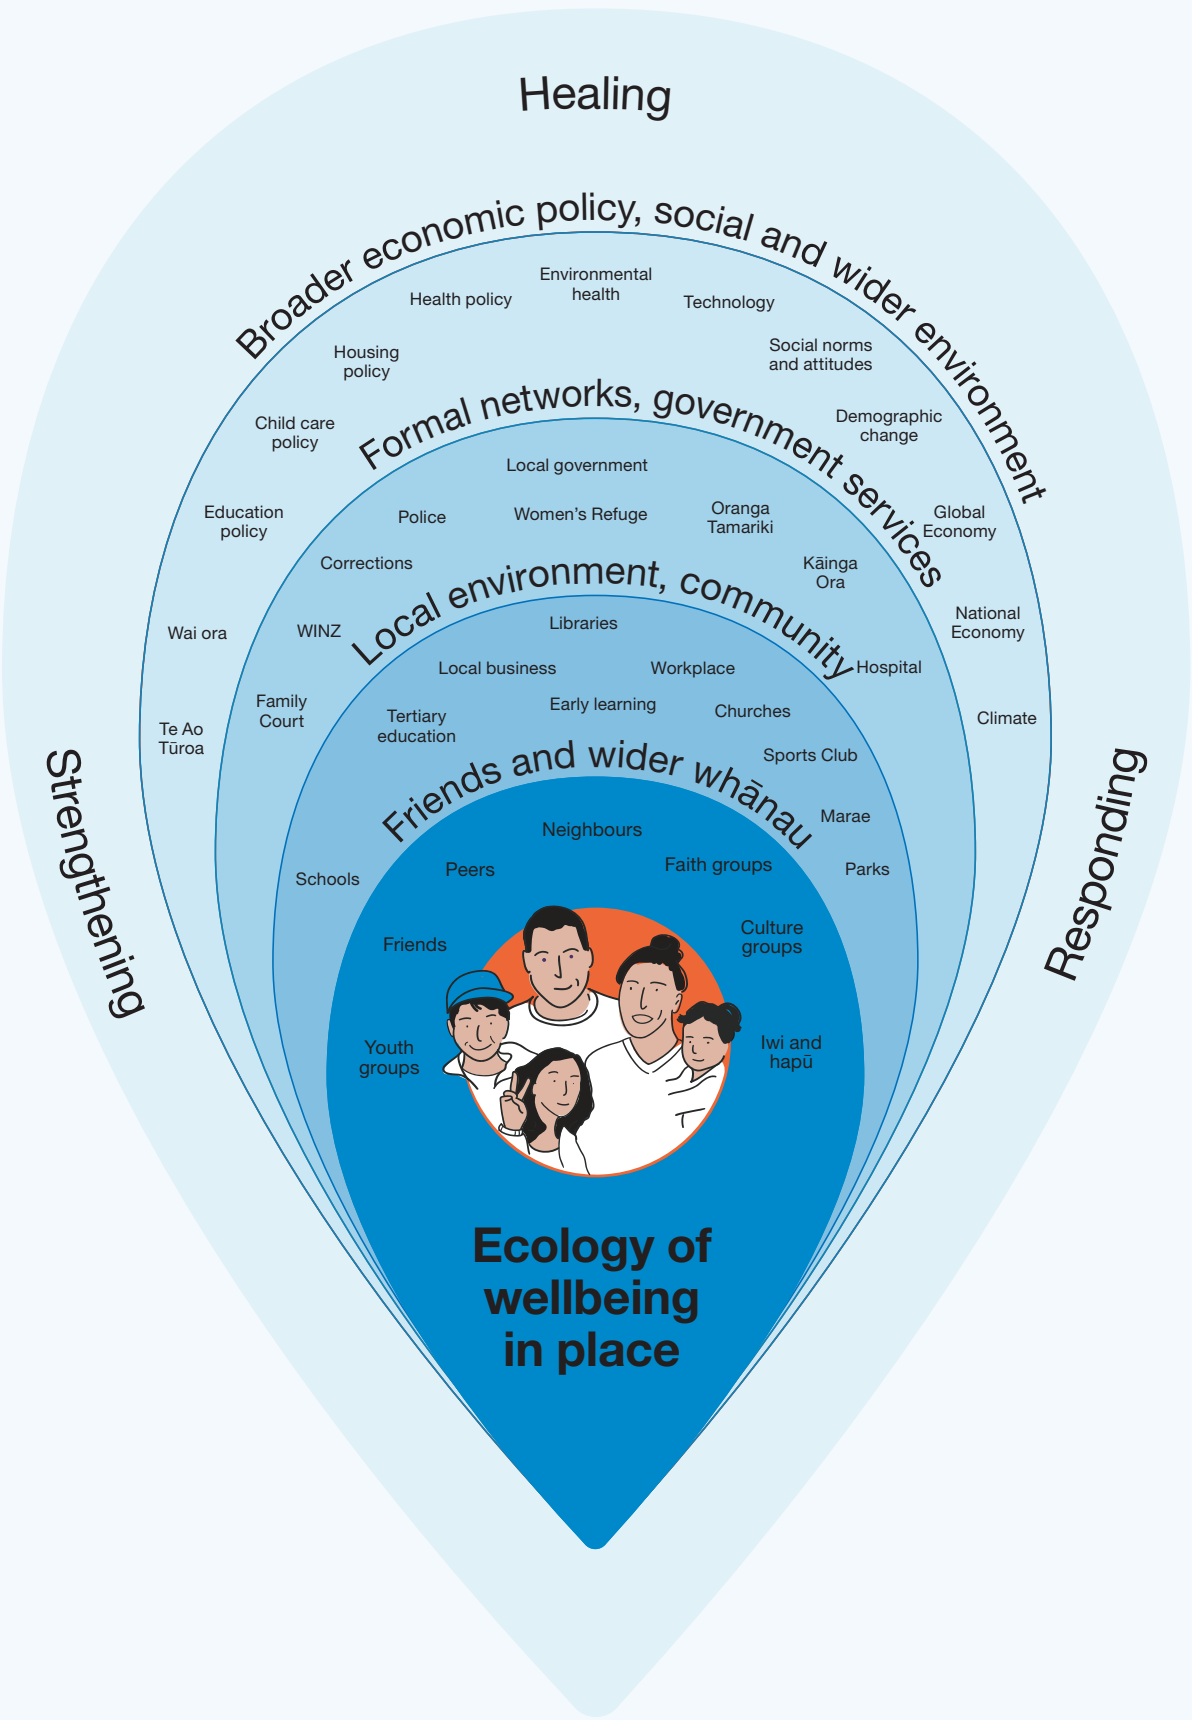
Healing

Strengthening

Responding

Broader economic policy, social and wider environment

Health policy

Environmental health

Technology

Housing policy

Social norms and attitudes

Child care policy

Demographic change

Education policy

Global Economy

National Economy

Wai ora

Climate

Te Ao Tūroa

Formal networks, government services

Local government

Police

Women's Refuge

Oranga Tamariki

Corrections

Kāinga Ora

WINZ

Hospital

Family Court

Local environment, community

Libraries

Local business

Workplace

Tertiary education

Early learning

Churches

Sports Club

Schools

Marae

Parks

Friends and wider whānau

Neighbours

Peers

Faith groups

Friends

Culture groups

Youth groups

Iwi and hapū

Ecology of wellbeing in place